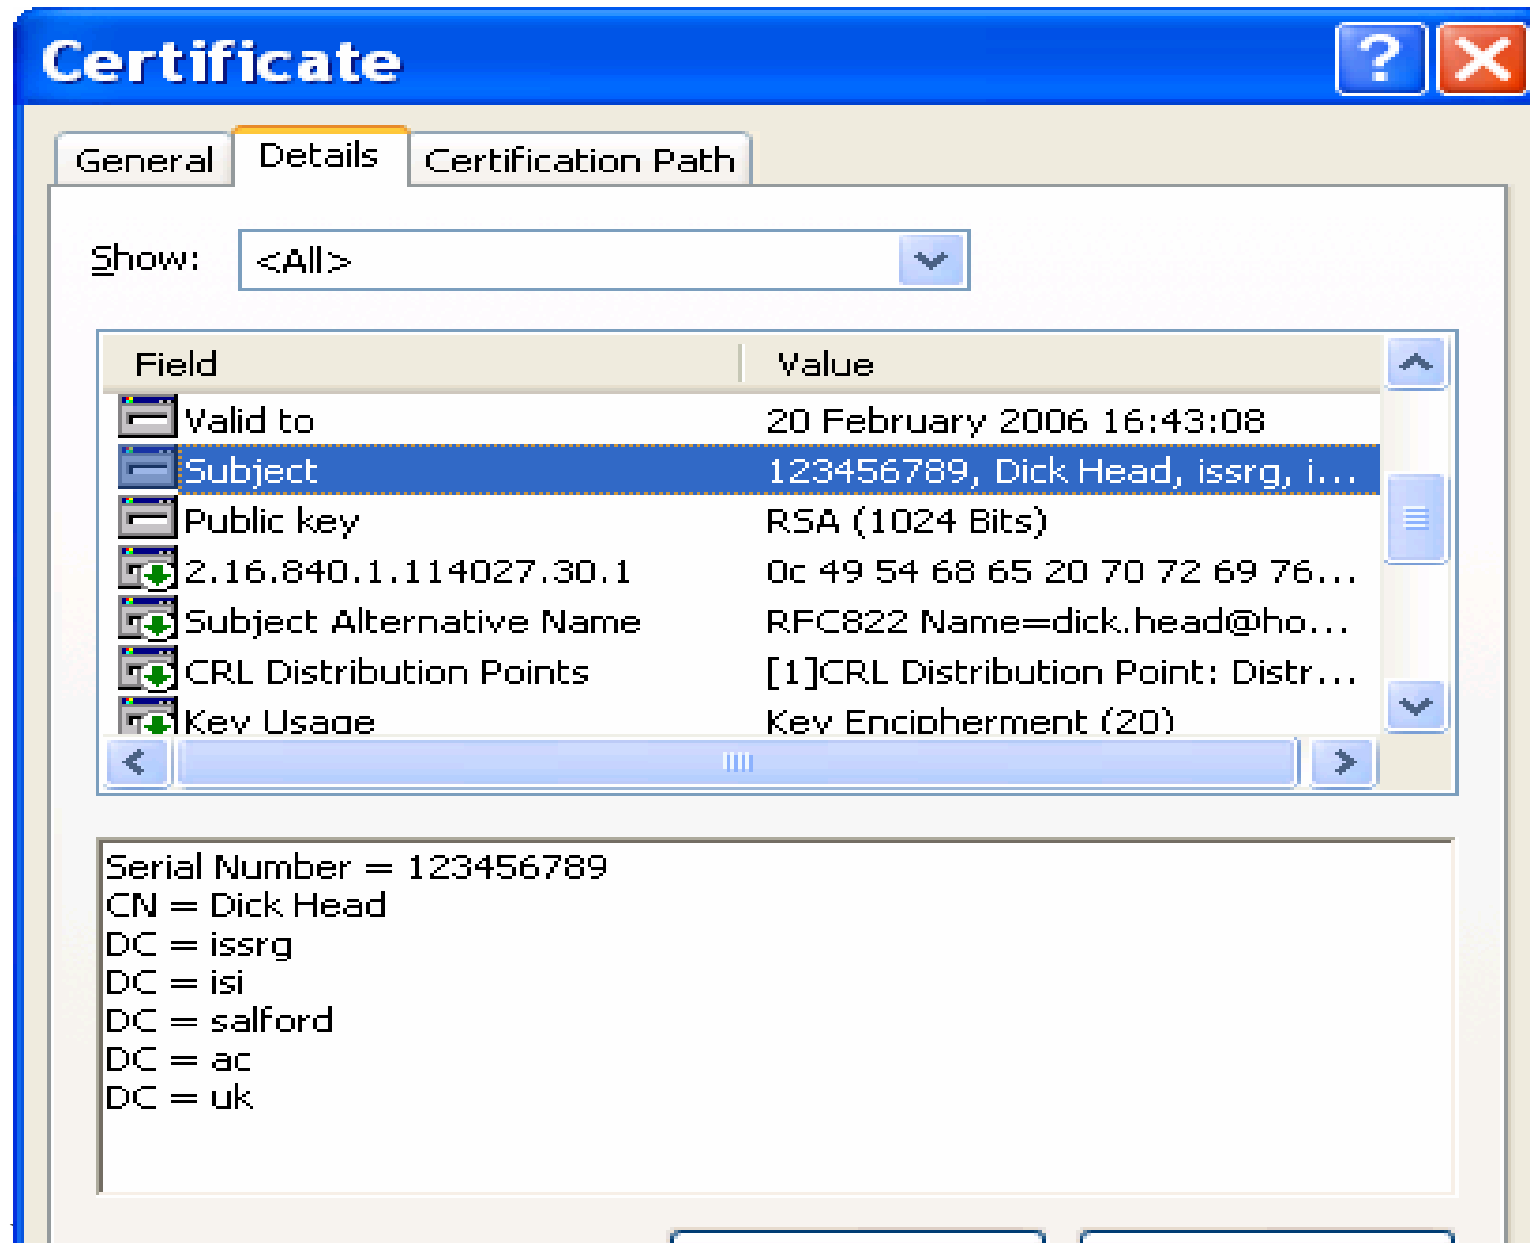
Certificate

General | Details | Certification Path

Show: <All>

| Field | Value |
|---|---|
| Valid to | 20 February 2006 16:43:08 |
| Subject | 123456789, Dick Head, issrg, i... |
| Public key | RSA (1024 Bits) |
| 2.16.840.1.114027.30.1 | 0c 49 54 68 65 20 70 72 69 76... |
| Subject Alternative Name | RFC822 Name=dick.head@ho... |
| CRL Distribution Points | [1]CRL Distribution Point: Distr... |
| Key Usage | Key Encipherment (20) |

Serial Number = 123456789
CN = Dick Head
DC = issrg
DC = isi
DC = salford
DC = ac
DC = uk